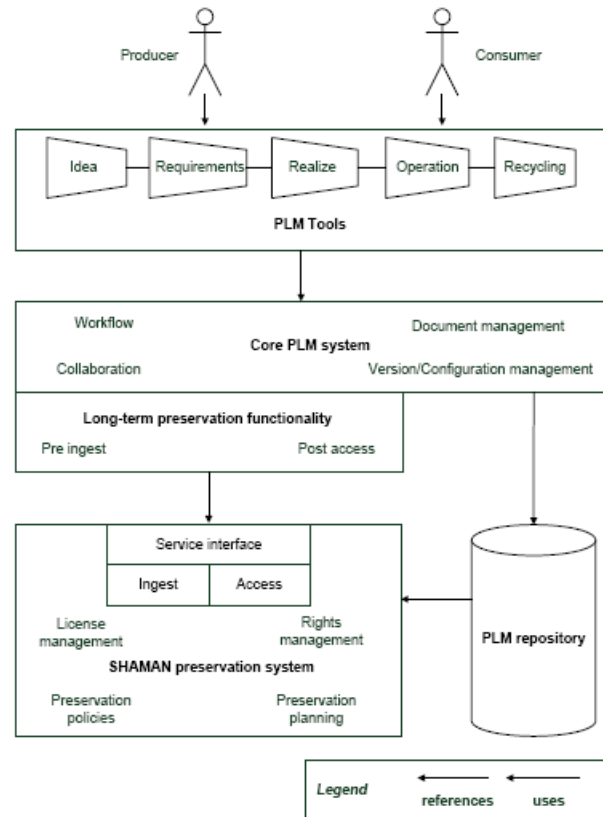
Producer

Consumer

Idea

Requirements

Realize

Operation

Recycling

PLM Tools

Workflow

Core PLM system

Document management

Collaboration

Version/Configuration management

Long-term preservation functionality

Pre ingest

Post access

Service interface

Ingest

Access

License management

Rights management

SHAMAN preservation system

Preservation policies

Preservation planning

PLM repository

Legend

references

uses